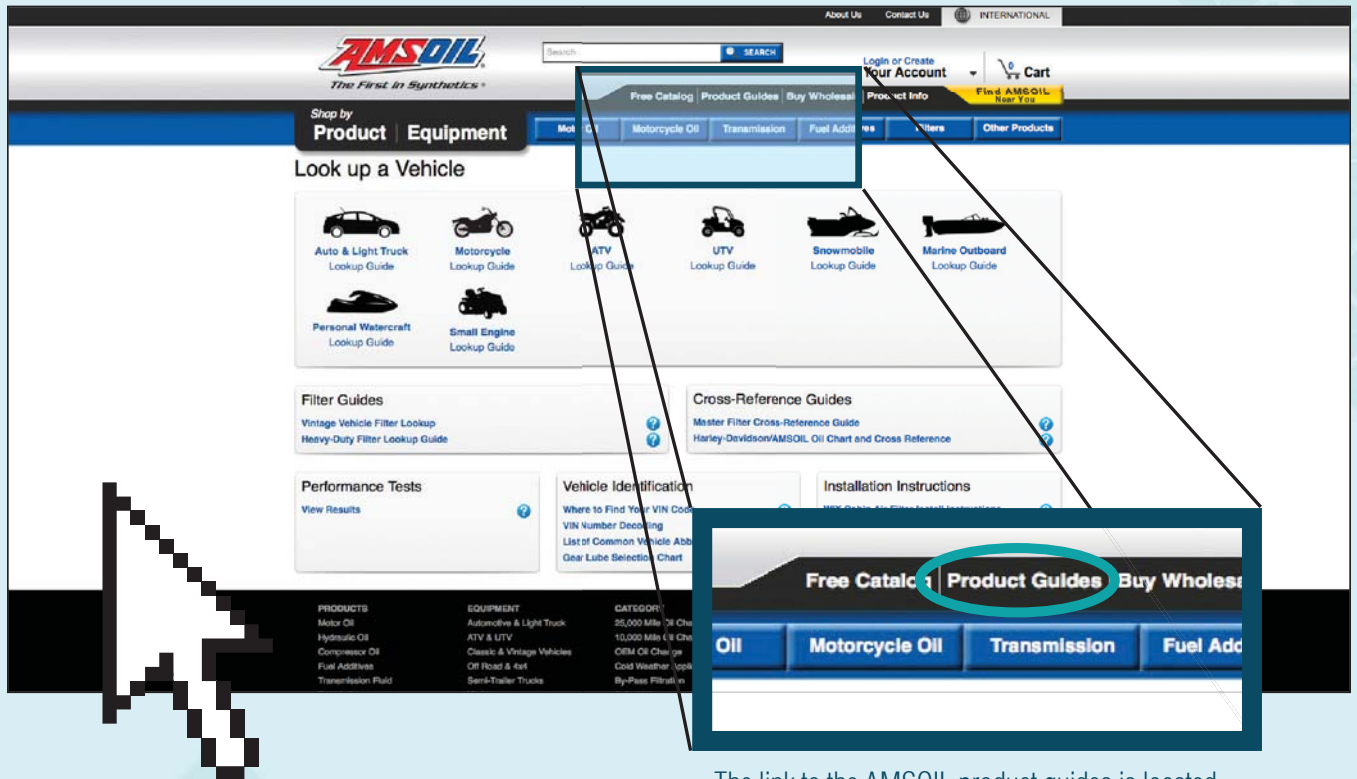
About Us Contact Us INTERNATIONAL

AMSOIL
The First in Synthetics®

Search SEARCH

Login or Create
Your Account Cart

Free Catalog | Product Guides | Buy Wholesale | Product Info

Find AMSOIL Near You

Shop by
Product | Equipment

Motor Oil | Motorcycle Oil | Transmission | Fuel Additives | Filters | Other Products

Look up a Vehicle

Auto & Light Truck Lookup Guide
Motorcycle Lookup Guide
ATV Lookup Guide
UTV Lookup Guide
Snowmobile Lookup Guide
Marine Outboard Lookup Guide
Personal Watercraft Lookup Guide
Small Engine Lookup Guide

Filter Guides
Vintage Vehicle Filter Lookup
Heavy-Duty Filter Lookup Guide

Cross-Reference Guides
Master Filter Cross-Reference Guide
Harley-Davidson/AMSOIL Oil Chart and Cross Reference

Performance Tests
View Results

Vehicle Identification
Where to Find Your VIN Code
VIN Number Decoding
List of Common Vehicle Abb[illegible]
Gear Lube Selection Chart

Installation Instructions
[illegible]

PRODUCTS
Motor Oil
Hydraulic Oil
Compressor Oil
Fuel Additives
Transmission Fluid

EQUIPMENT
Automotive & Light Truck
ATV & UTV
Classic & Vintage Vehicles
Off Road & 4x4
Semi-Trailer Trucks

CATEGORY
25,000 Mile Oil Cha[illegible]
10,000 Mile Oil Cha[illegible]
OEM Oil Change
Cold Weather Appli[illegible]
By-Pass Filtration

Free Catalog | Product Guides | Buy Wholesa
Oil | Motorcycle Oil | Transmission | Fuel Add

The link to the AMSOIL product guides is located